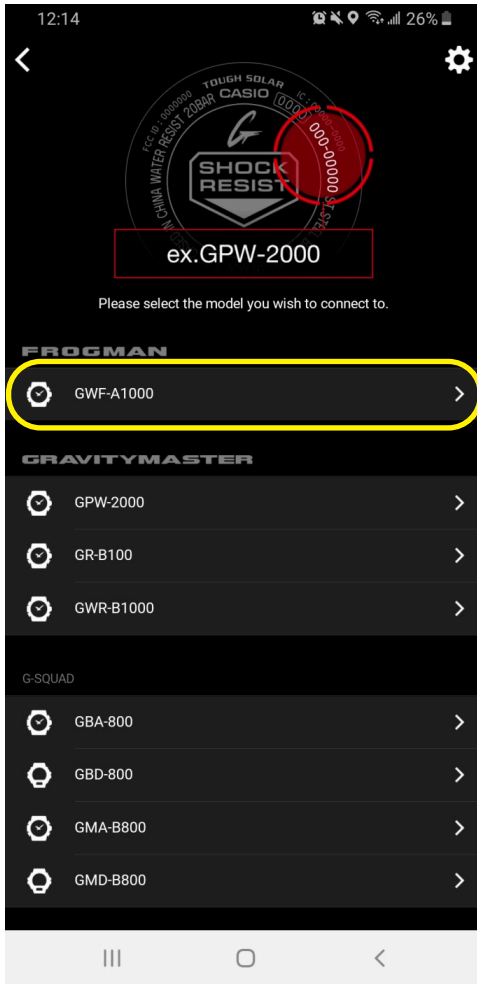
12:14 26%

TOUGH SOLAR
CASIO
FCC ID : 0000000
WATER RESIST 20BAR
CHINA
SHOCK RESIST
000-00000
ex.GPW-2000

Please select the model you wish to connect to.

FROGMAN

GWF-A1000

GRAVITYMASTER

GPW-2000

GR-B100

GWR-B1000

G-SQUAD

GBA-800

GBD-800

GMA-B800

GMD-B800